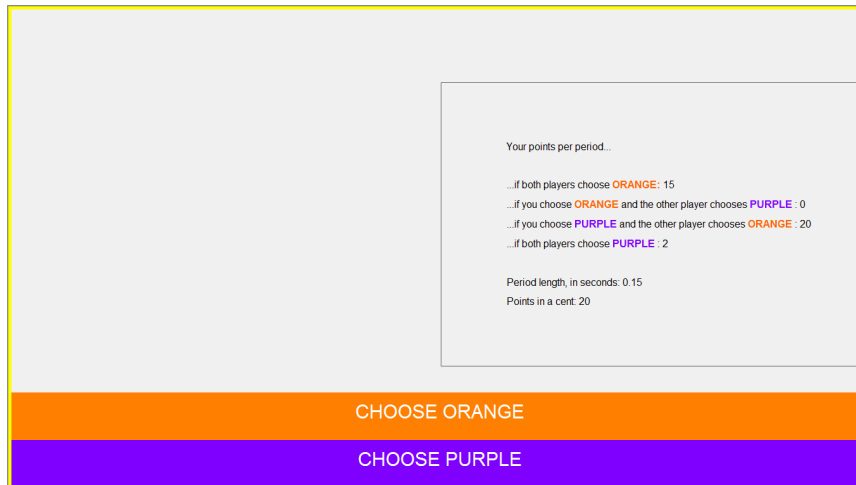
Your points per period...

...if both players choose ORANGE: 15
...if you choose ORANGE and the other player chooses PURPLE : 0
...if you choose PURPLE and the other player chooses ORANGE : 20
...if both players choose PURPLE : 2

Period length, in seconds: 0.15
Points in a cent: 20

CHOOSE ORANGE

CHOOSE PURPLE